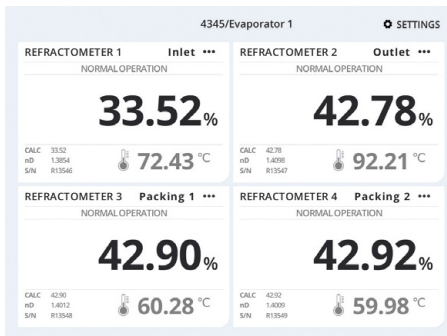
4345/Evaporator 1

SETTINGS

REFRACTOMETER 1 Inlet •••
NORMAL OPERATION
33.52%
CALC 33.52
nD 1.3854
S/N R13546
72.43 °C

REFRACTOMETER 2 Outlet •••
NORMAL OPERATION
42.78%
CALC 42.78
nD 1.4098
S/N R13547
92.21 °C

REFRACTOMETER 3 Packing 1 •••
NORMAL OPERATION
42.90%
CALC 42.90
nD 1.4012
S/N R13548
60.28 °C

REFRACTOMETER 4 Packing 2 •••
NORMAL OPERATION
42.92%
CALC 42.92
nD 1.4009
S/N R13549
59.98 °C